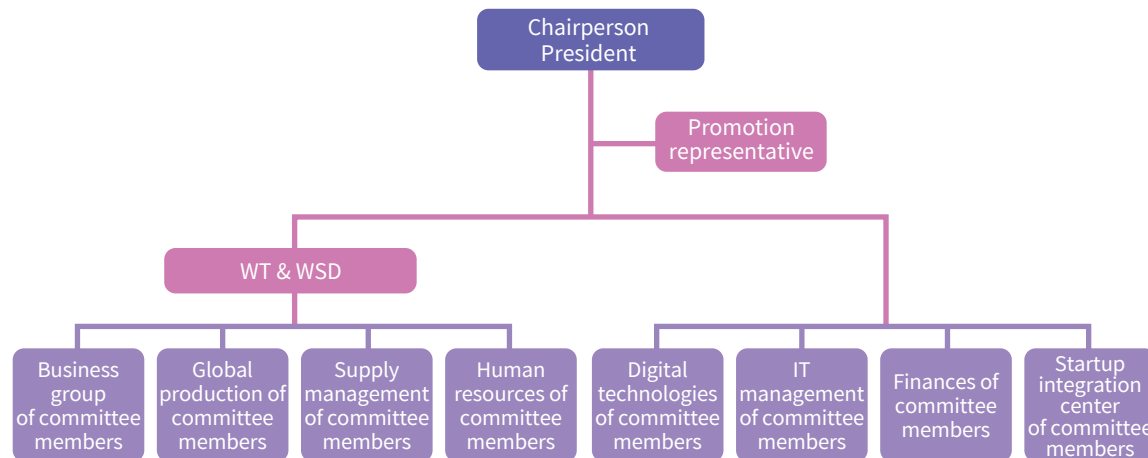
Chairperson
President

Promotion representative

WT & WSD

Business group of committee members

Global production of committee members

Supply management of committee members

Human resources of committee members

Digital technologies of committee members

IT management of committee members

Finances of committee members

Startup integration center of committee members